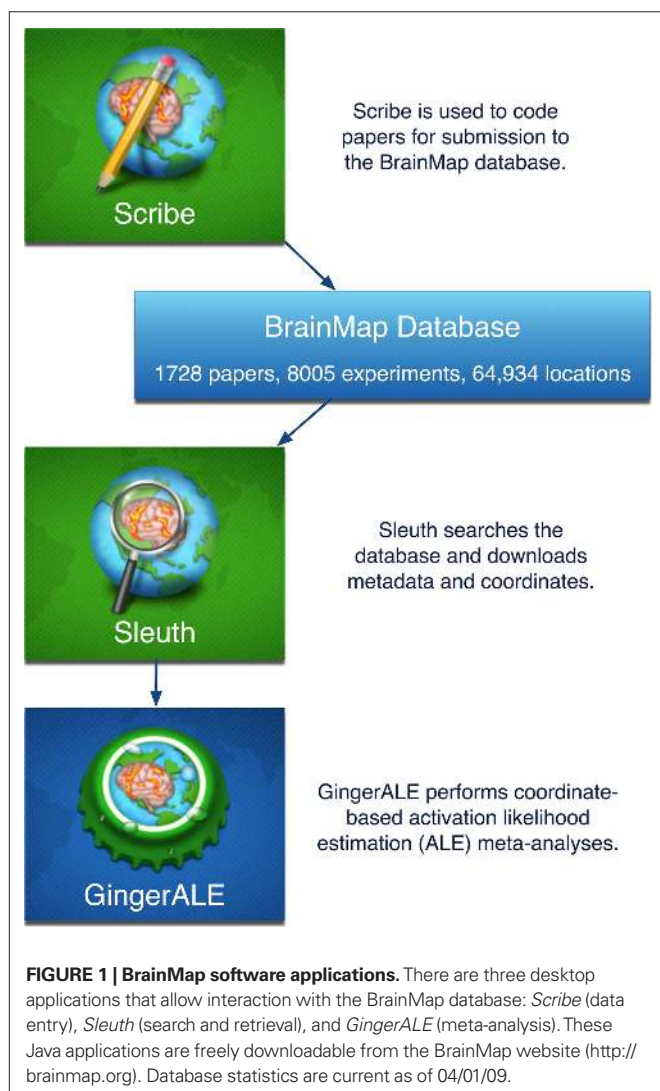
Scribe

Scribe is used to code papers for submission to the BrainMap database.

BrainMap Database

1728 papers, 8005 experiments, 64,934 locations

Sleuth

Sleuth searches the database and downloads metadata and coordinates.

GingerALE

GingerALE performs coordinate-based activation likelihood estimation (ALE) meta-analyses.

**FIGURE 1 | BrainMap software applications.** There are three desktop applications that allow interaction with the BrainMap database: *Scribe* (data entry), *Sleuth* (search and retrieval), and *GingerALE* (meta-analysis). These Java applications are freely downloadable from the BrainMap website (http://brainmap.org). Database statistics are current as of 04/01/09.